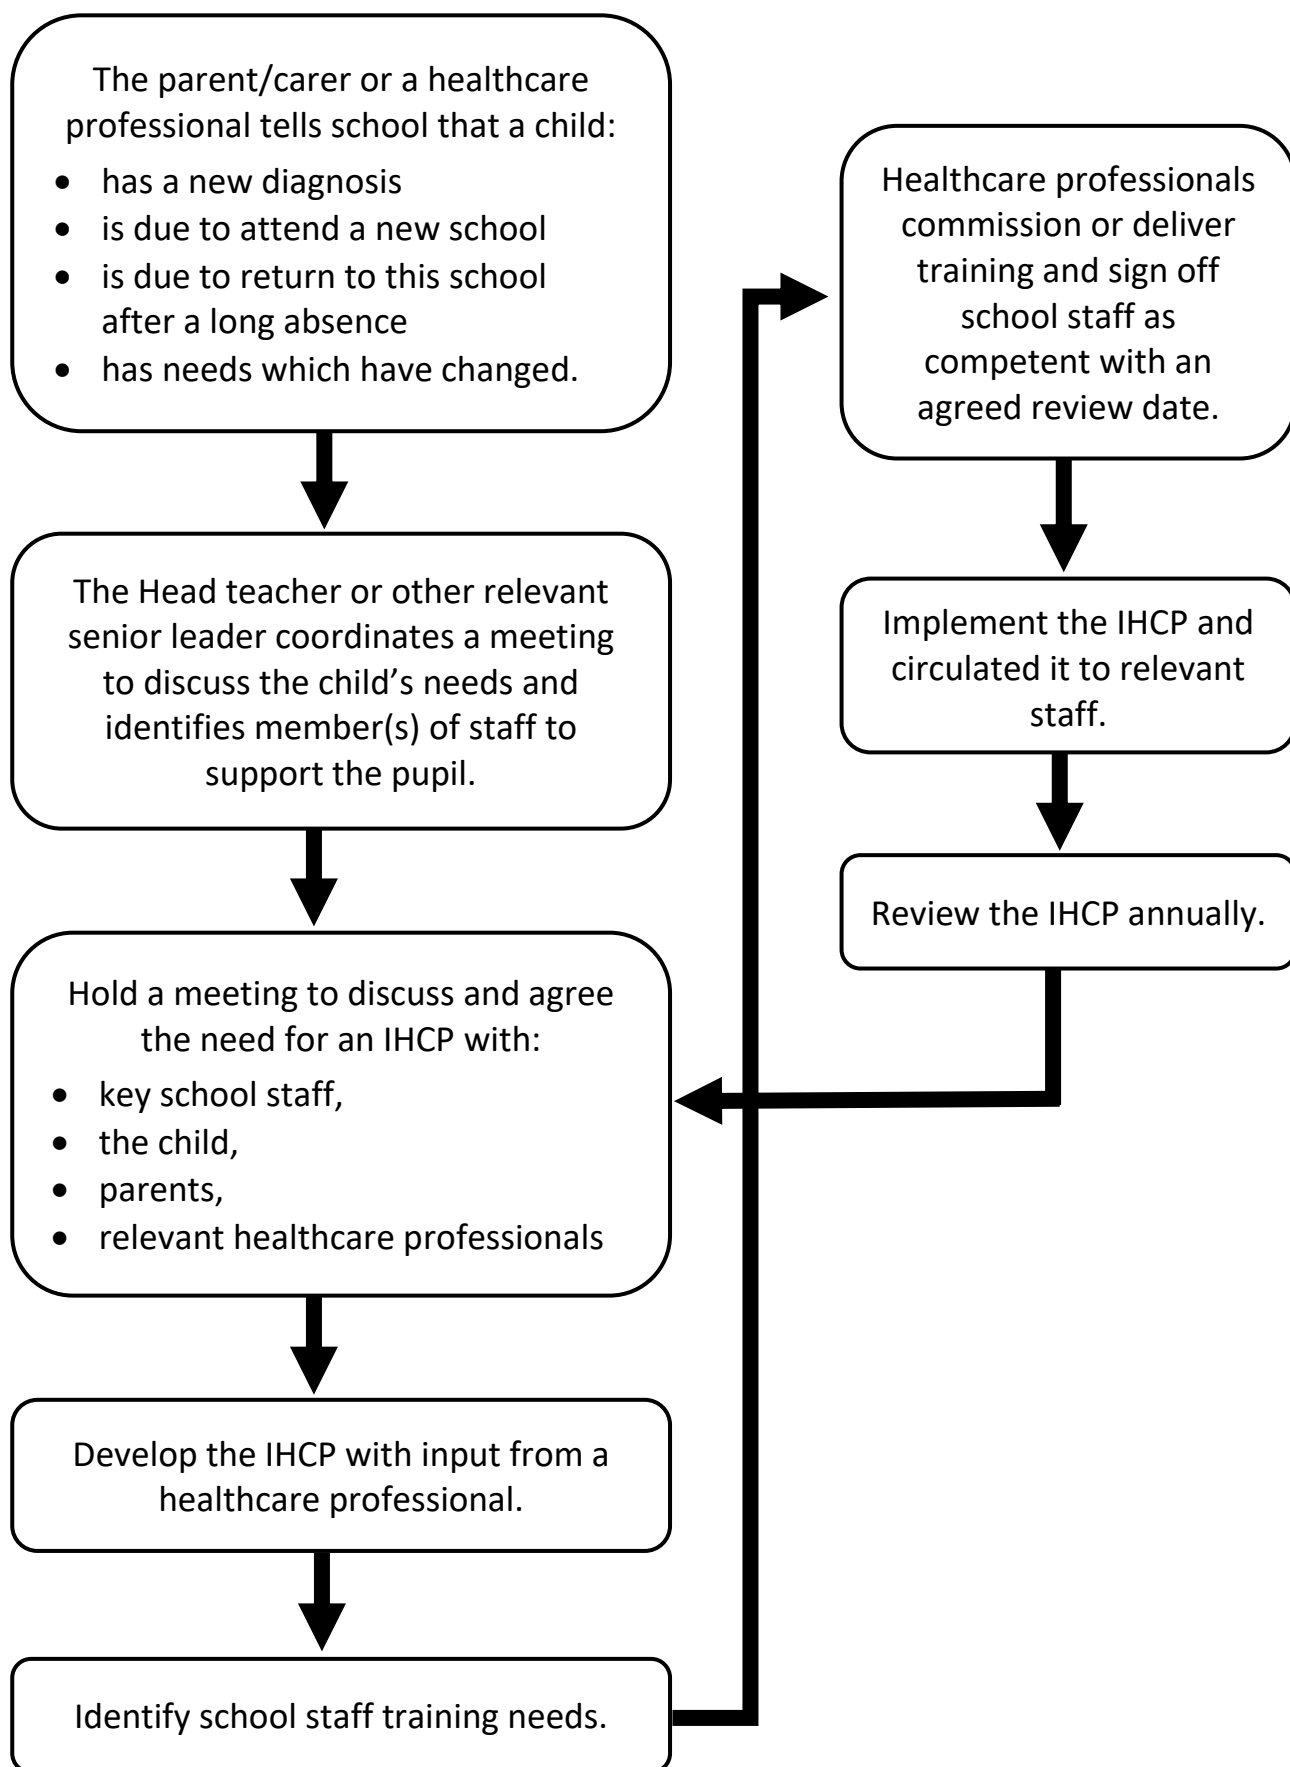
The parent/carer or a healthcare professional tells school that a child:

- has a new diagnosis
- is due to attend a new school
- is due to return to this school after a long absence
- has needs which have changed.

The Head teacher or other relevant senior leader coordinates a meeting to discuss the child's needs and identifies member(s) of staff to support the pupil.

Hold a meeting to discuss and agree the need for an IHCP with:

- key school staff,
- the child,
- parents,
- relevant healthcare professionals

Develop the IHCP with input from a healthcare professional.

Identify school staff training needs.

Healthcare professionals commission or deliver training and sign off school staff as competent with an agreed review date.

Implement the IHCP and circulated it to relevant staff.

Review the IHCP annually.